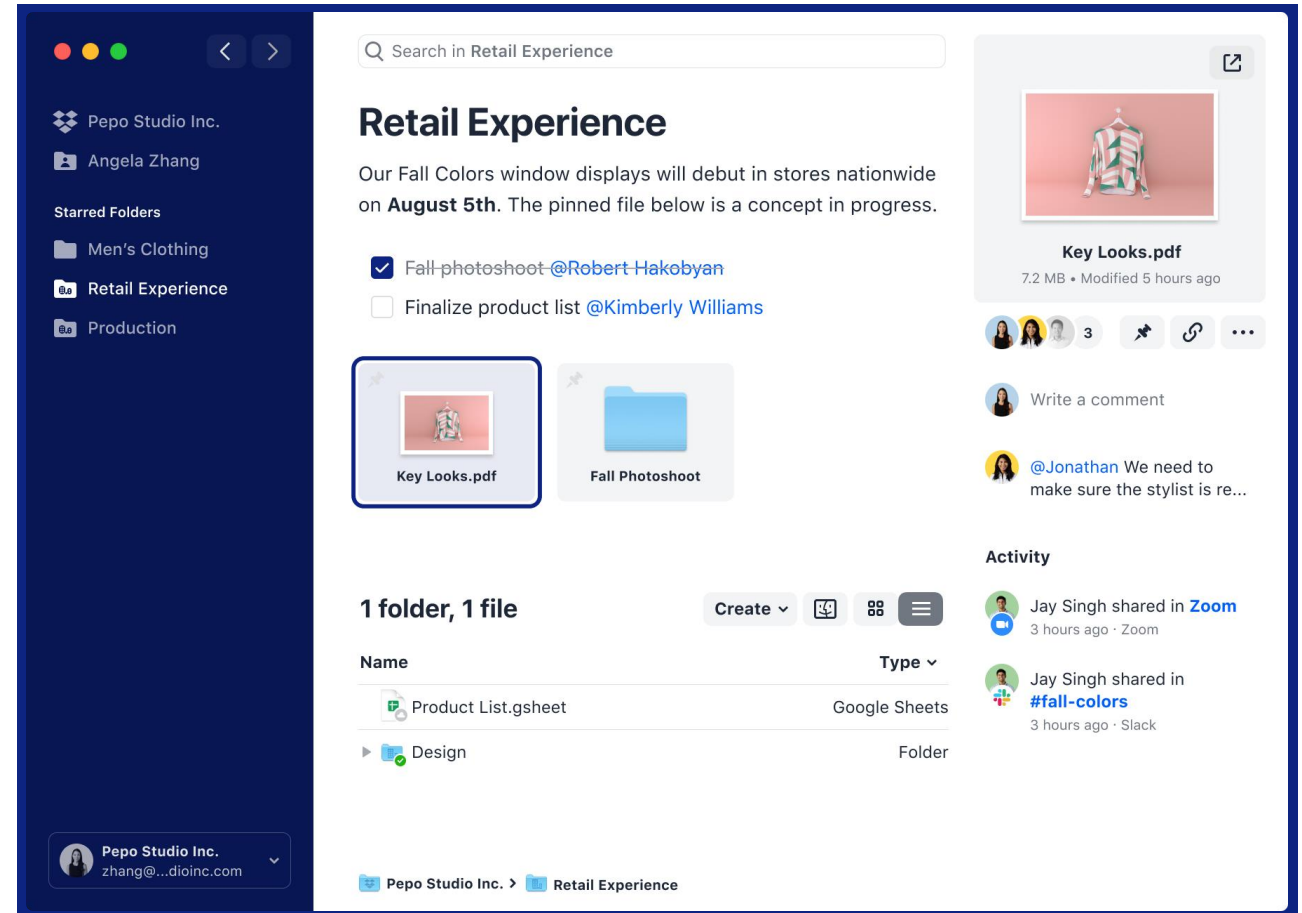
Pepo Studio Inc.
Angela Zhang

Starred Folders
Men's Clothing
Retail Experience
Production

Pepo Studio Inc.
zhang@...dioinc.com

Search in Retail Experience

# Retail Experience

Our Fall Colors window displays will debut in stores nationwide on **August 5th**. The pinned file below is a concept in progress.

~~Fall photoshoot @Robert Hakobyan~~
Finalize product list @Kimberly Williams

Key Looks.pdf
Fall Photoshoot

1 folder, 1 file

Create

| Name | Type |
|---|---|
| Product List.gsheet | Google Sheets |
| Design | Folder |

Pepo Studio Inc. > Retail Experience

Key Looks.pdf
7.2 MB • Modified 5 hours ago

3

Write a comment

@Jonathan We need to make sure the stylist is re...

Activity

Jay Singh shared in Zoom
3 hours ago · Zoom

Jay Singh shared in #fall-colors
3 hours ago · Slack